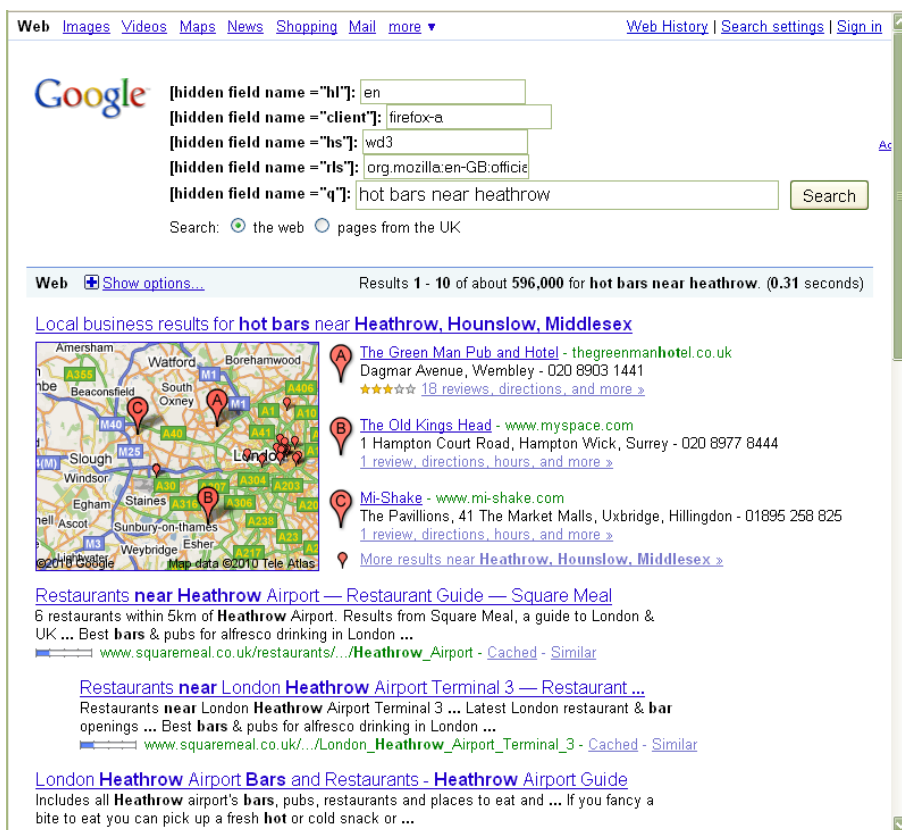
Web Images Videos Maps News Shopping Mail more ▾ Web History | Search settings | Sign in

Google

[hidden field name ="hl"]: en
[hidden field name ="client"]: firefox-a
[hidden field name ="hs"]: wd3
[hidden field name ="rls"]: org.mozilla:en-GB:officia
[hidden field name ="q"]: hot bars near heathrow
Search

Search: the web pages from the UK

Ac

Web Show options... Results 1 - 10 of about 596,000 for hot bars near heathrow. (0.31 seconds)

Local business results for hot bars near Heathrow, Hounslow, Middlesex

Amersham Watford Borehamwood A355 hbe Beaconsfield South Oxney A406 M1 A1 M40 A40 A41 M25 Slough London Windsor A30 A304 A203 Egham Staines A316 A306 hell Ascot Sunbury-on-thames A238 A23 M3 Weybridge Esher A217 ©2010 Google Map data ©2010 Tele Atlas

A The Green Man Pub and Hotel - thegreenmanhotel.co.uk
Dagmar Avenue, Wembley - 020 8903 1441
18 reviews, directions, and more »

B The Old Kings Head - www.myspace.com
1 Hampton Court Road, Hampton Wick, Surrey - 020 8977 8444
1 review, directions, hours, and more »

C Mi-Shake - www.mi-shake.com
The Pavillions, 41 The Market Malls, Uxbridge, Hillingdon - 01895 258 825
1 review, directions, hours, and more »

More results near Heathrow, Hounslow, Middlesex »

Restaurants near Heathrow Airport — Restaurant Guide — Square Meal
6 restaurants within 5km of Heathrow Airport. Results from Square Meal, a guide to London & UK ... Best bars & pubs for alfresco drinking in London ...
www.squaremeal.co.uk/restaurants/.../Heathrow_Airport - Cached - Similar

Restaurants near London Heathrow Airport Terminal 3 — Restaurant ...
Restaurants near London Heathrow Airport Terminal 3 ... Latest London restaurant & bar openings ... Best bars & pubs for alfresco drinking in London ...
www.squaremeal.co.uk/.../London_Heathrow_Airport_Terminal_3 - Cached - Similar

London Heathrow Airport Bars and Restaurants - Heathrow Airport Guide
Includes all Heathrow airport's bars, pubs, restaurants and places to eat and ... If you fancy a bite to eat you can pick up a fresh hot or cold snack or ...